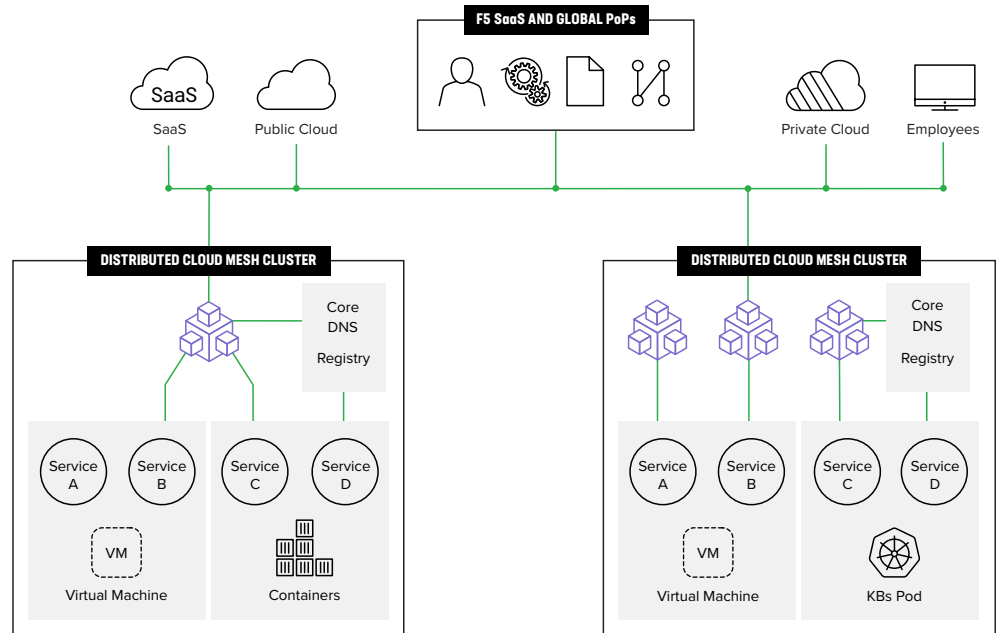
F5 SaaS AND GLOBAL PoPs

SaaS
SaaS

Public Cloud

Private Cloud

Employees

DISTRIBUTED CLOUD MESH CLUSTER

Core DNS

Registry

Service A

Service B

Service C

Service D

VM

Virtual Machine

Containers

DISTRIBUTED CLOUD MESH CLUSTER

Core DNS

Registry

Service A

Service B

Service C

Service D

VM

Virtual Machine

KBs Pod